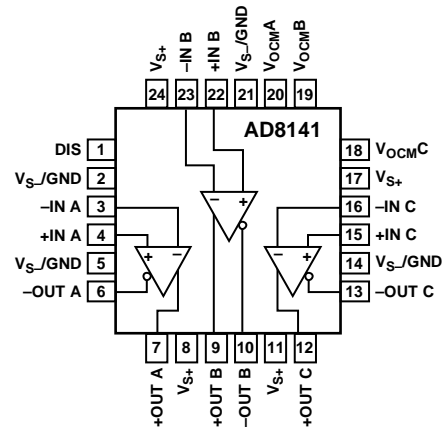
$V_{S+}$
–IN B
+IN B
$V_{S-}$/GND
$V_{OCM}A$
$V_{OCM}B$
24
23
22
21
20
19
AD8141
DIS 1
$V_{S-}$/GND 2
–IN A 3
+IN A 4
$V_{S-}$/GND 5
–OUT A 6
18 $V_{OCM}C$
17 $V_{S+}$
16 –IN C
15 +IN C
14 $V_{S-}$/GND
13 –OUT C
–
+
+
–
–
+
7
8
9
10
11
12
+OUT A
$V_{S+}$
+OUT B
–OUT B
$V_{S+}$
+OUT C